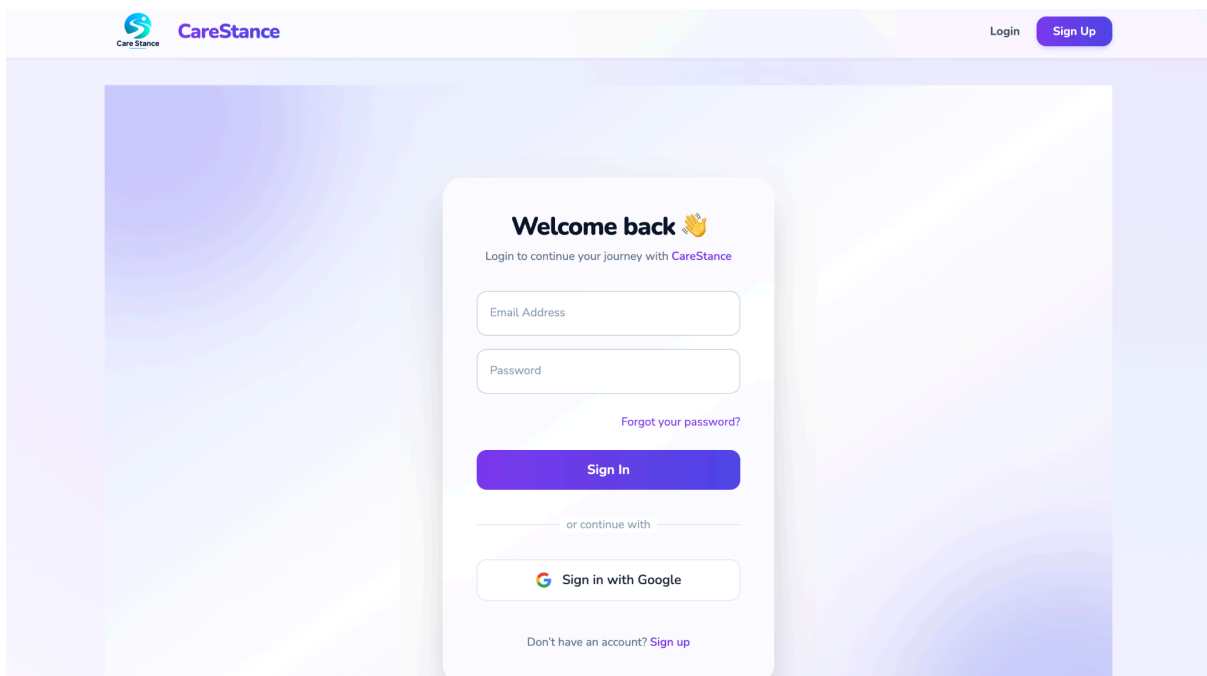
Care Stance CareStance

Login Sign Up

Welcome back 👋

Login to continue your journey with CareStance

Email Address

Password

Forgot your password?

Sign In

or continue with

Sign in with Google

Don't have an account? Sign up